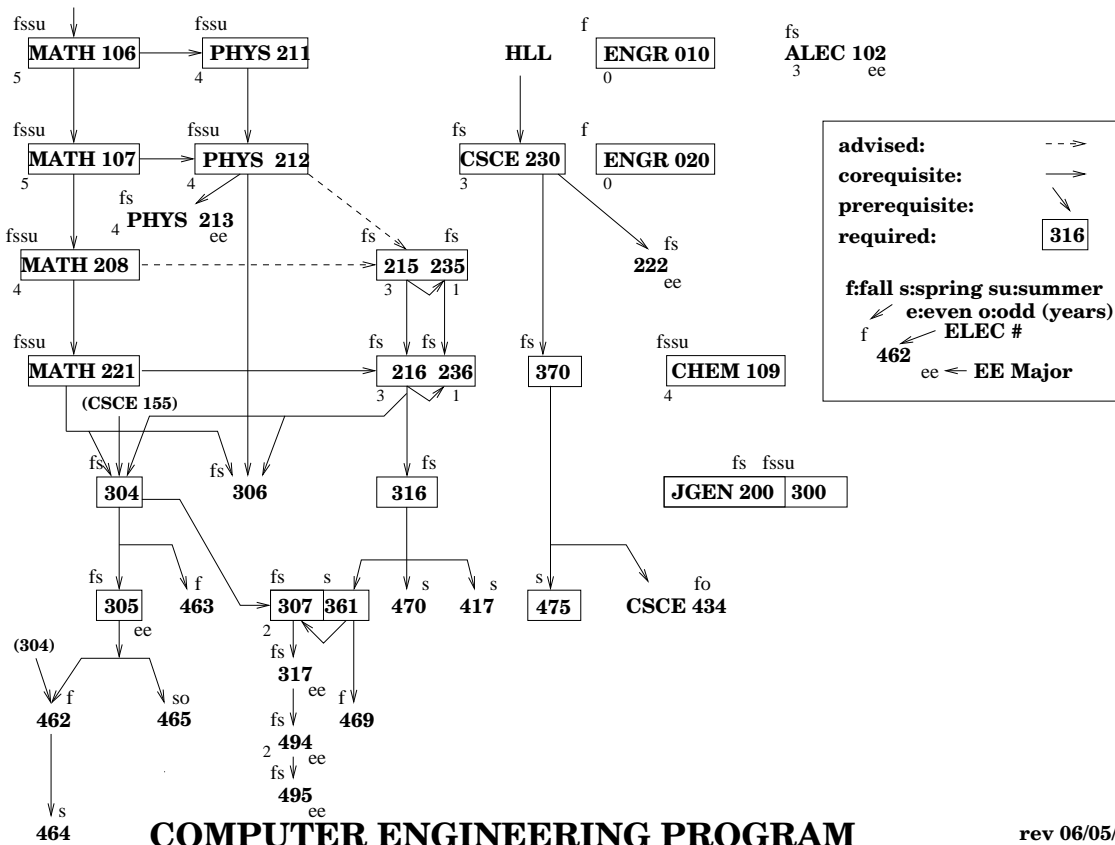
fssu
MATH 106
5

fssu
PHYS 211
4

HLL

f
ENGR 010
0

fs
ALEC 102
3 ee

fssu
MATH 107
5

fssu
PHYS 212
4

fs
CSCE 230
3

f
ENGR 020
0

advised:
corequisite:
prerequisite:
required: 316

fs
4 PHYS 213
ee

fssu
MATH 208
4

fs fs
215 235
3 1

fs
222
ee

f:fall s:spring su:summer
e:even o:odd (years)
f ELEC #
462
ee ← EE Major

fssu
MATH 221

fs fs
216 236
3 1

fs
370

fssu
CHEM 109
4

(CSCE 155)

fs
304

fs
306

fs
316

fs fssu
JGEN 200 300

fs
305
ee

f
463

fs s
307 361
2

s
470

s
417

s
475

fo
CSCE 434

(304)

f
462

so
465

fs
317
ee

f
469

fs
2 494
ee

fs
495
ee

s
464

COMPUTER ENGINEERING PROGRAM

rev 06/05/